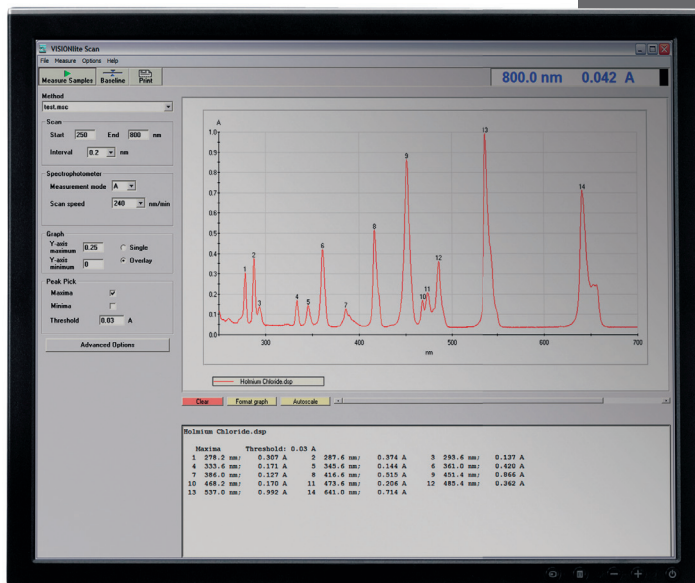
VISIONlite Scan

File Measure Options Help

Measure Samples Baseline Print

800.0 nm 0.042 A

Method
test.msc

Scan
Start 250 End 800 nm
Interval 0.2 nm

Spectrophotometer
Measurement mode A
Scan speed 240 nm/min

Graph
Y-axis maximum 0.25 Single
Y-axis minimum 0 Overlay

Peak Pick
Maxima
Minima
Threshold 0.03 A

Advanced Options

A
1.0
0.9
0.8
0.7
0.6
0.5
0.4
0.3
0.2
0.1
0.0
300 400 500 600 700
nm

1 2 3 4 5 6 7 8 9 10 11 12 13 14

Holmium Chloride.dsp

Clear Format graph Autoscale

Holmium Chloride.dsp

| | Maxima | Threshold: 0.03 A | | | | | | |
|---|---|---|---|---|---|---|---|---|
| 1 | 278.2 nm; | 0.307 A | 2 | 287.6 nm; | 0.374 A | 3 | 293.6 nm; | 0.137 A |
| 4 | 333.6 nm; | 0.171 A | 5 | 345.6 nm; | 0.144 A | 6 | 361.0 nm; | 0.420 A |
| 7 | 386.0 nm; | 0.127 A | 8 | 416.6 nm; | 0.515 A | 9 | 451.4 nm; | 0.866 A |
| 10 | 468.2 nm; | 0.170 A | 11 | 473.6 nm; | 0.206 A | 12 | 485.4 nm; | 0.362 A |
| 13 | 537.0 nm; | 0.992 A | 14 | 641.0 nm; | 0.714 A | | | |